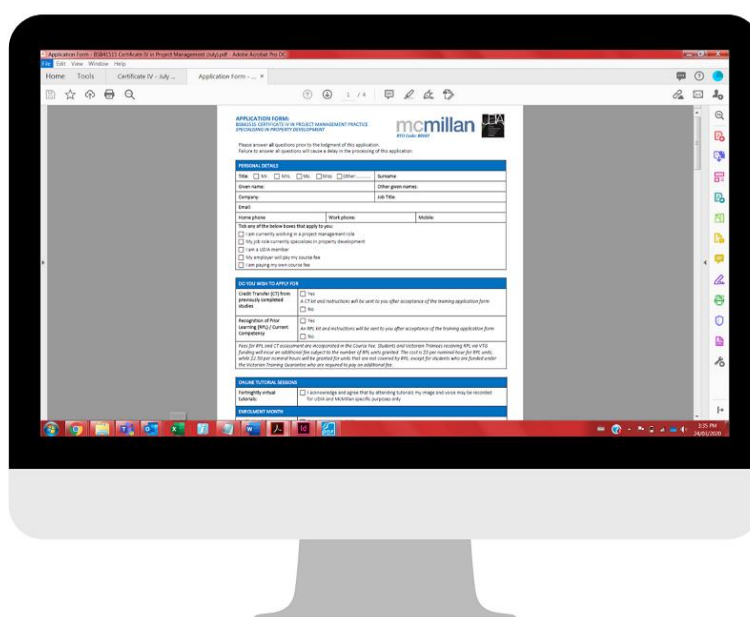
Application Form - BSB41515 Certificate IV in Project Management (July).pdf - Adobe Acrobat Pro DC

File Edit View Window Help

Home Tools Certificate IV - July ... Application Form - ... ×

1 / 4

APPLICATION FORM:
BSB41515 CERTIFICATE IV IN PROJECT MANAGEMENT PRACTICE
SPECIALISING IN PROPERTY DEVELOPMENT

mcmillan

RTO Code: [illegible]

Please answer all questions prior to the lodgment of this application.
Failure to answer all questions will cause a delay in the processing of this application.

PERSONAL DETAILS

| Title: ☐ Mr. ☐ Mrs. ☐ Ms. ☐ Miss ☐ Other: ...... | Surname |
|---|---|
| Given name: | Other given names: |
| Company: | Job Title: |
| Email: | |
| Home phone | Work phone: | Mobile: |

Tick any of the below boxes that apply to you:
☐ I am currently working in a project management role
☐ My job role currently specialises in property development
☐ I am a UDIA member
☐ My employer will pay my course fee
☐ I am paying my own course fee

DO YOU WISH TO APPLY FOR

| Credit Transfer (CT) from previously completed studies | ☐ Yes A CT kit and instructions will be sent to you after acceptance of the training application form ☐ No |
|---|---|
| Recognition of Prior Learning (RPL) / Current Competency | ☐ Yes An RPL kit and instructions will be sent to you after acceptance of the training application form ☐ No |

Fees for RPL and CT assessment are accommodated in the Course Fee. Students and Victorian Trainees receiving RPL via VTG funding will incur an additional fee subject to the number of RPL units granted. The cost is $3 per nominal hour for RPL units, while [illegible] per nominal hours will be granted for units that are not covered by RPL, except for students who are funded under the Victorian Training Guarantee who are required to pay an additional fee.

ONLINE TUTORIAL SESSIONS

| Fortnightly virtual tutorials: | ☐ I acknowledge and agree that by attending tutorials my image and voice may be recorded for UDIA and McMillan specific purposes only |
|---|---|

ENROLMENT MONTH

3:35 PM
24/01/2020